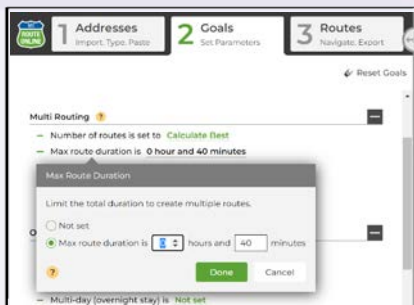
ROUTE ONLINE

1 Addresses
Import, Type, Paste

2 Goals
Set Parameters

3 Routes
Navigate, Export

Reset Goals

Multi Routing ?

– Number of routes is set to Calculate Best
– Max route duration is 0 hour and 40 minutes

Max Route Duration

Limit the total duration to create multiple routes.

Not set
Max route duration is 0 hours and 40 minutes

?
Done
Cancel

– Multi-day (overnight stay) is Not set